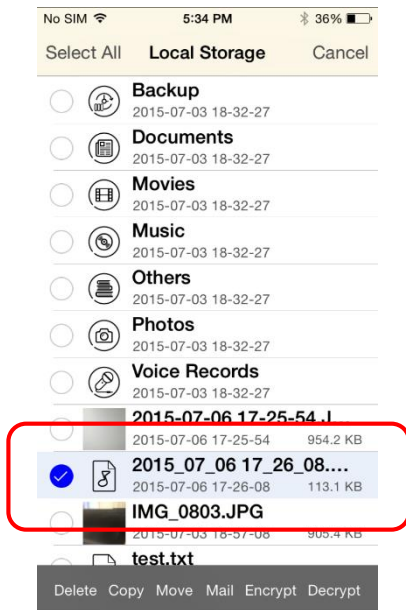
No SIM 5:34 PM 36%

Select All Local Storage Cancel

Backup
2015-07-03 18-32-27

Documents
2015-07-03 18-32-27

Movies
2015-07-03 18-32-27

Music
2015-07-03 18-32-27

Others
2015-07-03 18-32-27

Photos
2015-07-03 18-32-27

Voice Records
2015-07-03 18-32-27

2015-07-06 17-25-54.J
2015-07-06 17-25-54 954.2 KB

2015_07_06 17_26_08....
2015-07-06 17-26-08 113.1 KB

IMG_0803.JPG
2015-07-03 18-57-08 905.4 KB

test.txt

Delete Copy Move Mail Encrypt Decrypt